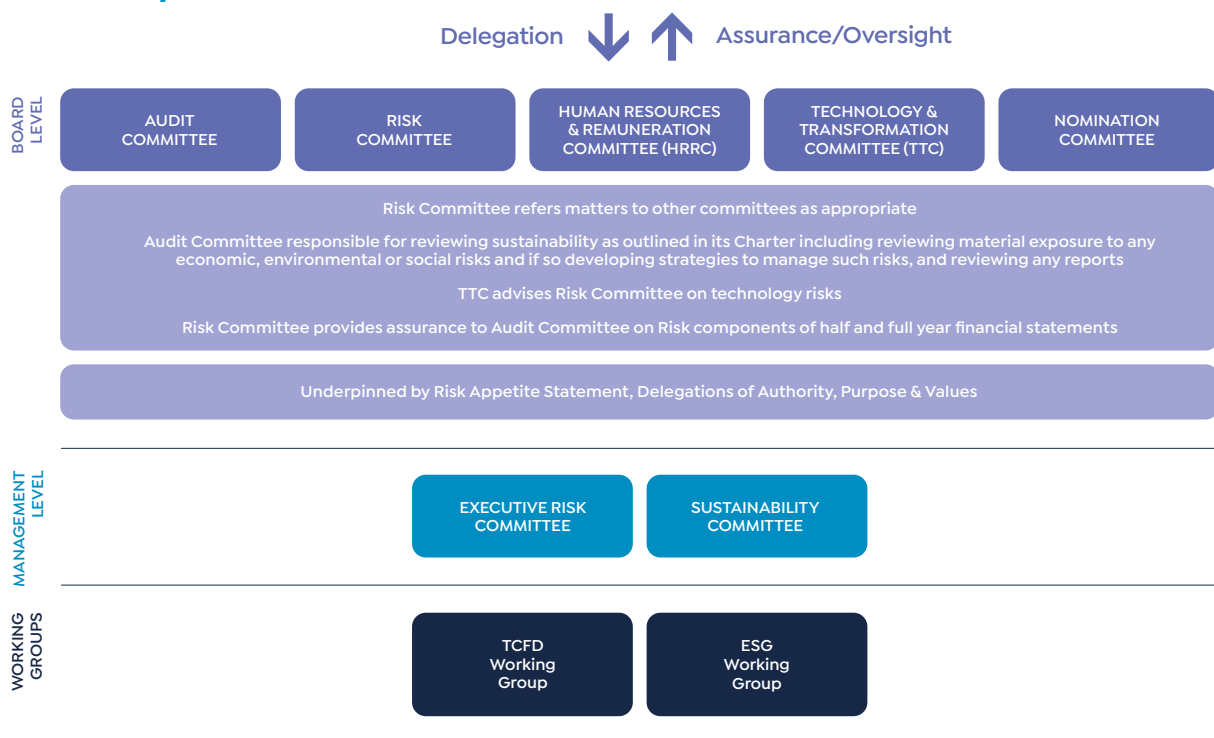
Delegation Assurance/Oversight

BOARD LEVEL

AUDIT COMMITTEE

RISK COMMITTEE

HUMAN RESOURCES & REMUNERATION COMMITTEE (HRRC)

TECHNOLOGY & TRANSFORMATION COMMITTEE (TTC)

NOMINATION COMMITTEE

Risk Committee refers matters to other committees as appropriate

Audit Committee responsible for reviewing sustainability as outlined in its Charter including reviewing material exposure to any economic, environmental or social risks and if so developing strategies to manage such risks, and reviewing any reports

TTC advises Risk Committee on technology risks

Risk Committee provides assurance to Audit Committee on Risk components of half and full year financial statements

Underpinned by Risk Appetite Statement, Delegations of Authority, Purpose & Values

MANAGEMENT LEVEL

EXECUTIVE RISK COMMITTEE

SUSTAINABILITY COMMITTEE

WORKING GROUPS

TCFD Working Group

ESG Working Group